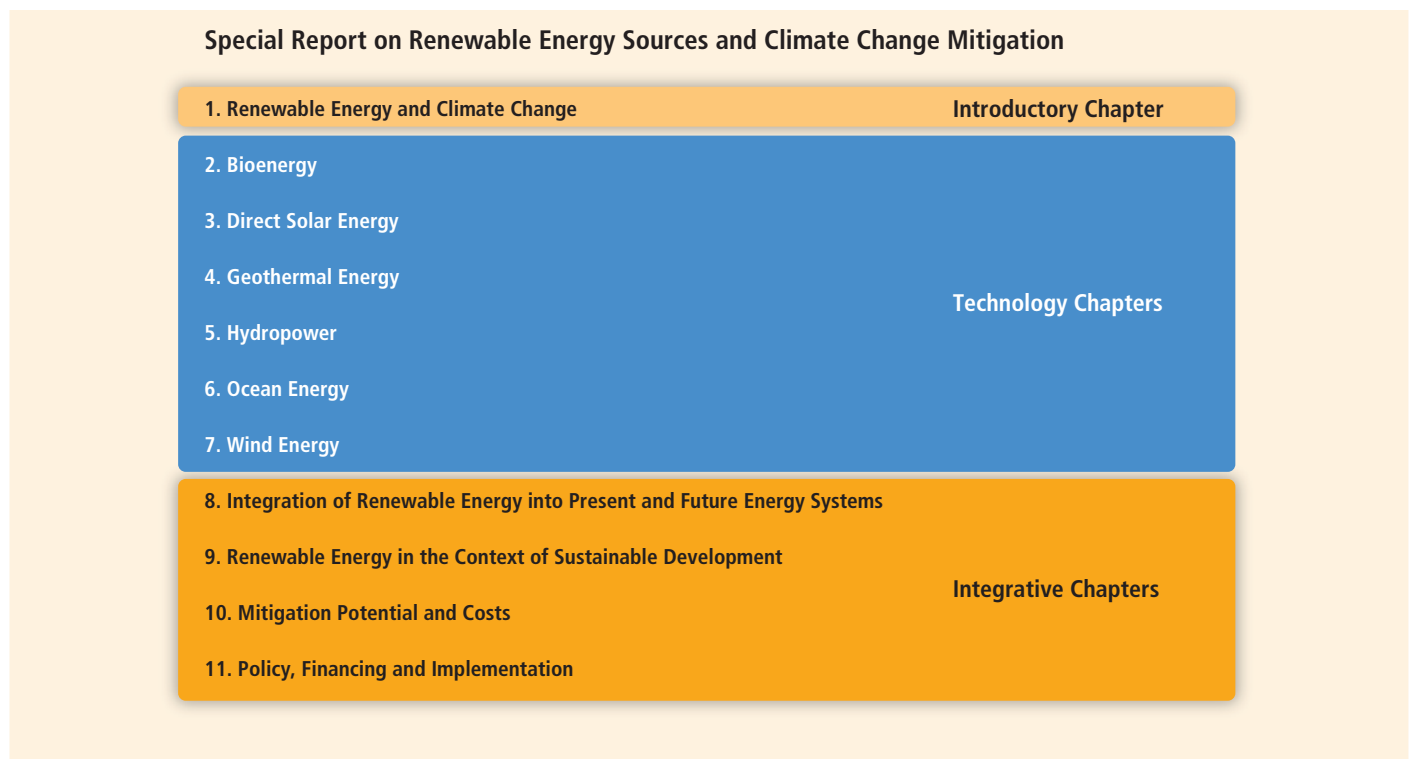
Special Report on Renewable Energy Sources and Climate Change Mitigation

1. Renewable Energy and Climate Change

Introductory Chapter

2. Bioenergy

3. Direct Solar Energy

4. Geothermal Energy

5. Hydropower

6. Ocean Energy

7. Wind Energy

Technology Chapters

8. Integration of Renewable Energy into Present and Future Energy Systems

9. Renewable Energy in the Context of Sustainable Development

10. Mitigation Potential and Costs

11. Policy, Financing and Implementation

Integrative Chapters